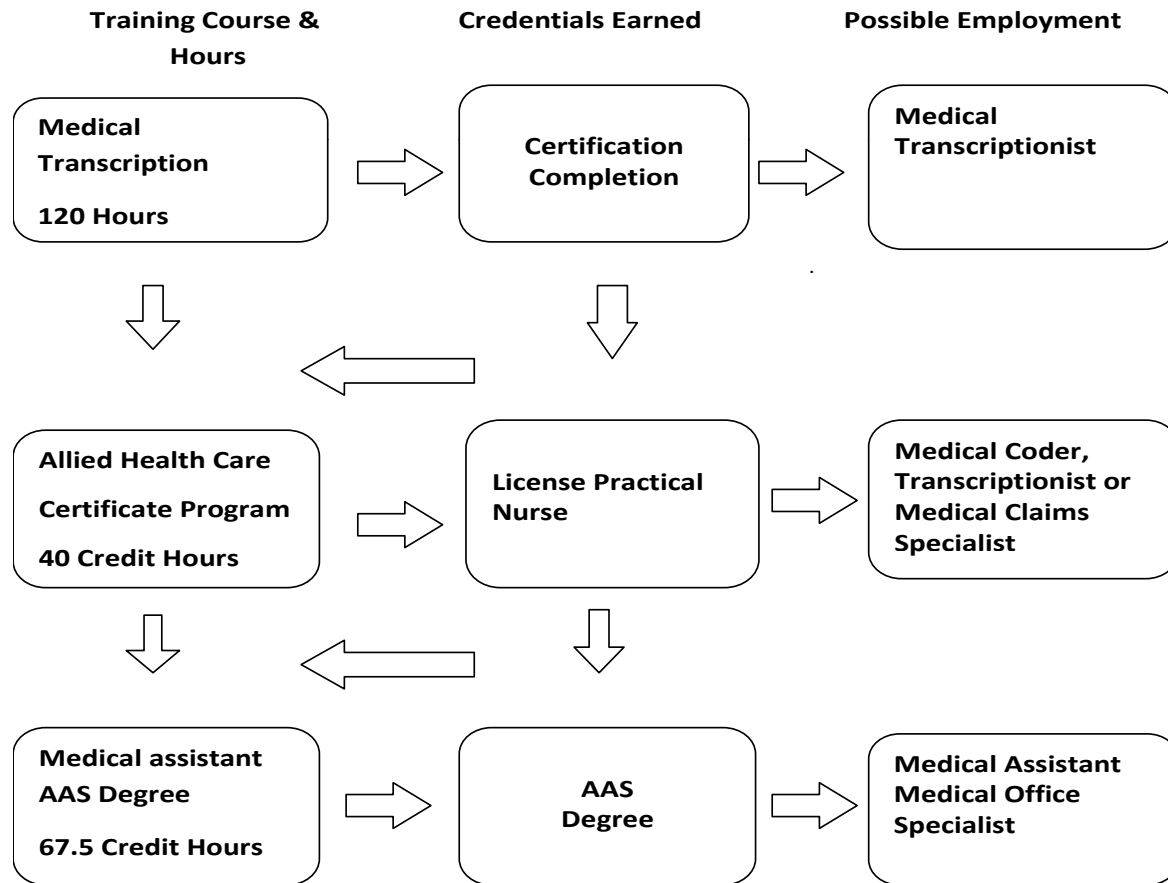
Training Course & Hours

Credentials Earned

Possible Employment

Medical Transcription

120 Hours

Certification Completion

Medical Transcriptionist

Allied Health Care

Certificate Program

40 Credit Hours

License Practical Nurse

Medical Coder, Transcriptionist or Medical Claims Specialist

Medical assistant AAS Degree

67.5 Credit Hours

AAS Degree

Medical Assistant Medical Office Specialist